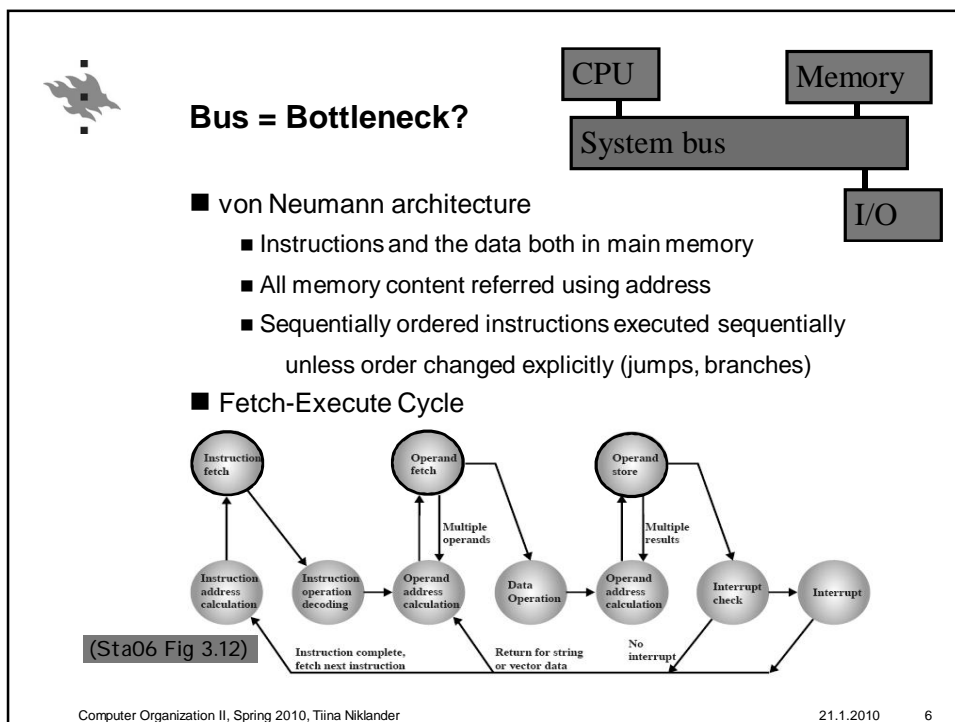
Bus = Bottleneck?

CPU

Memory

System bus

I/O

■ von Neumann architecture

■ Instructions and the data both in main memory

■ All memory content referred using address

■ Sequentially ordered instructions executed sequentially unless order changed explicitly (jumps, branches)

■ Fetch-Execute Cycle

Instruction fetch

Operand fetch

Operand store

Multiple operands

Multiple results

Instruction address calculation

Instruction operation decoding

Operand address calculation

Data Operation

Operand address calculation

Interrupt check

Interrupt

(Sta06 Fig 3.12)

Instruction complete, fetch next instruction

Return for string or vector data

No interrupt

Computer Organization II, Spring 2010, Tiina Niklander

21.1.2010

6